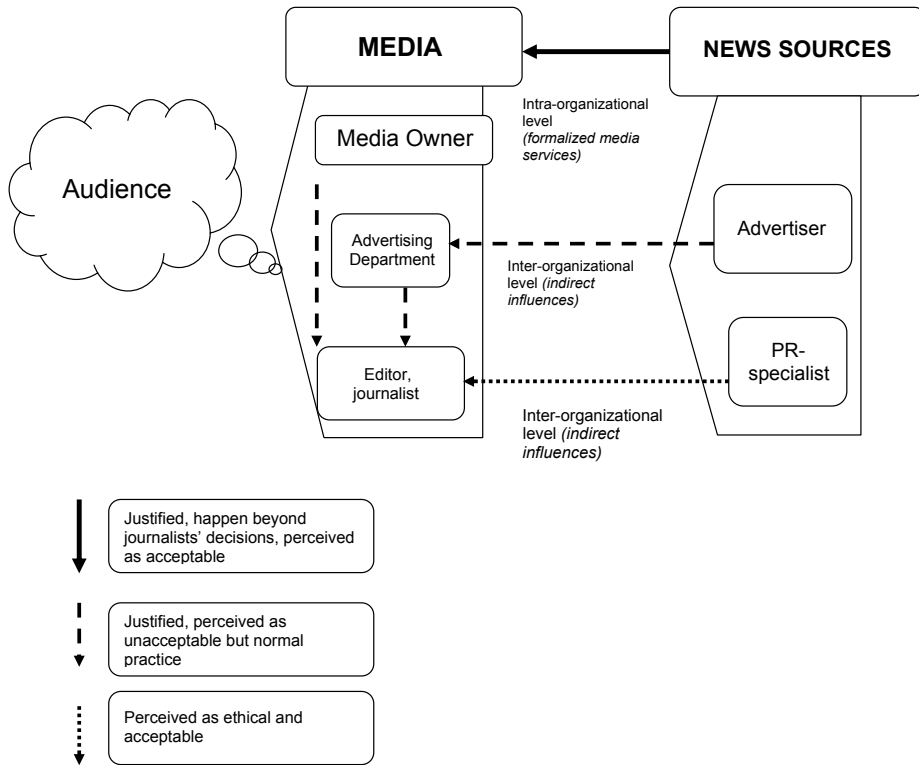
MEDIA

NEWS SOURCES

Intra-organizational level *(formalized media services)*

Media Owner

Audience

Advertising Department

Advertiser

Inter-organizational level *(indirect influences)*

PR-specialist

Editor, journalist

Inter-organizational level *(indirect influences)*

Justified, happen beyond journalists' decisions, perceived as acceptable

Justified, perceived as unacceptable but normal practice

Perceived as ethical and acceptable